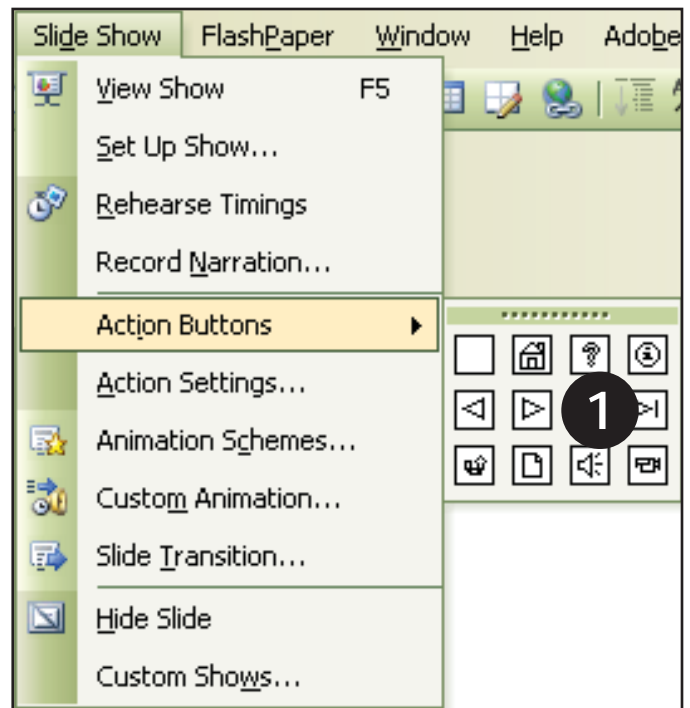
Slide Show FlashPaper Window Help Adobe

View Show F5
Set Up Show...
Rehearse Timings
Record Narration...
Action Buttons
Action Settings...
Animation Schemes...
Custom Animation...
Slide Transition...
Hide Slide
Custom Shows...

1